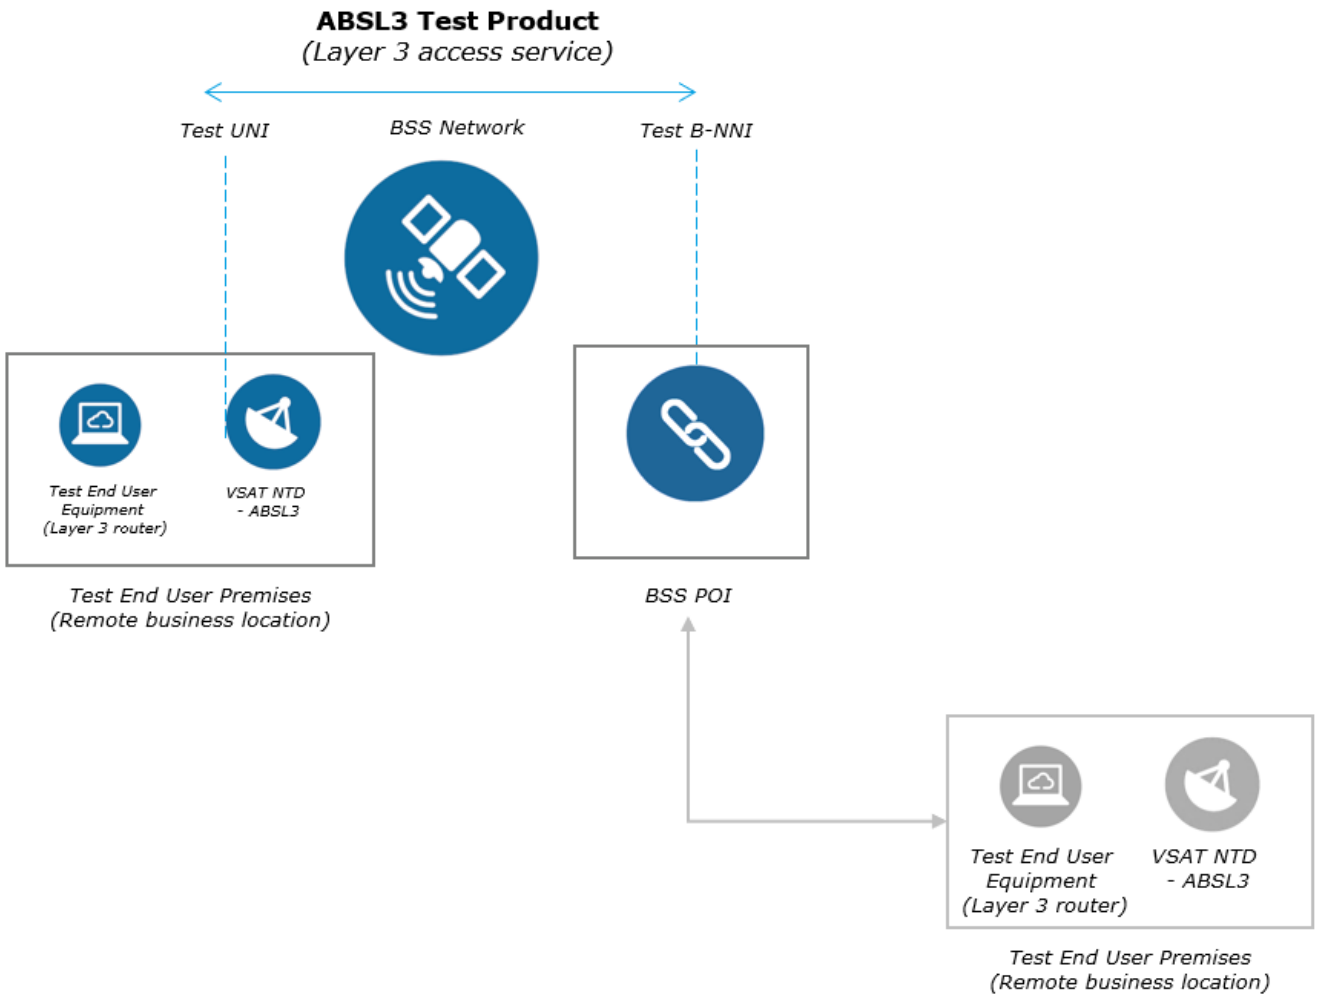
ABSL3 Test Product
(Layer 3 access service)

Test UNI

BSS Network

Test B-NNI

Test End User Equipment (Layer 3 router)

VSAT NTD - ABSL3

Test End User Premises
(Remote business location)

BSS POI

Test End User Equipment (Layer 3 router)

VSAT NTD - ABSL3

Test End User Premises
(Remote business location)